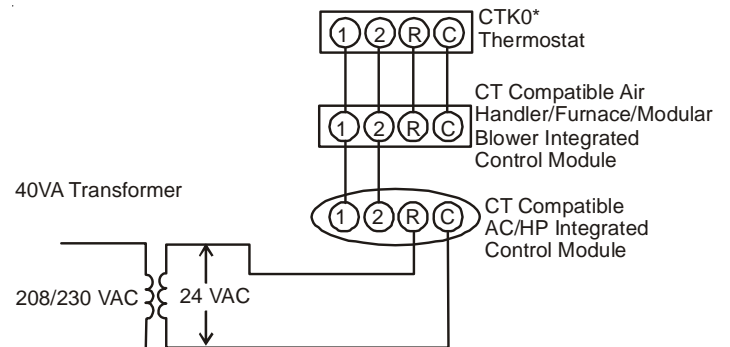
1 2 R C

CTK0*
Thermostat

1 2 R C

CT Compatible Air Handler/Furnace/Modular Blower Integrated Control Module

40VA Transformer

1 2 R C

CT Compatible AC/HP Integrated Control Module

208/230 VAC

24 VAC